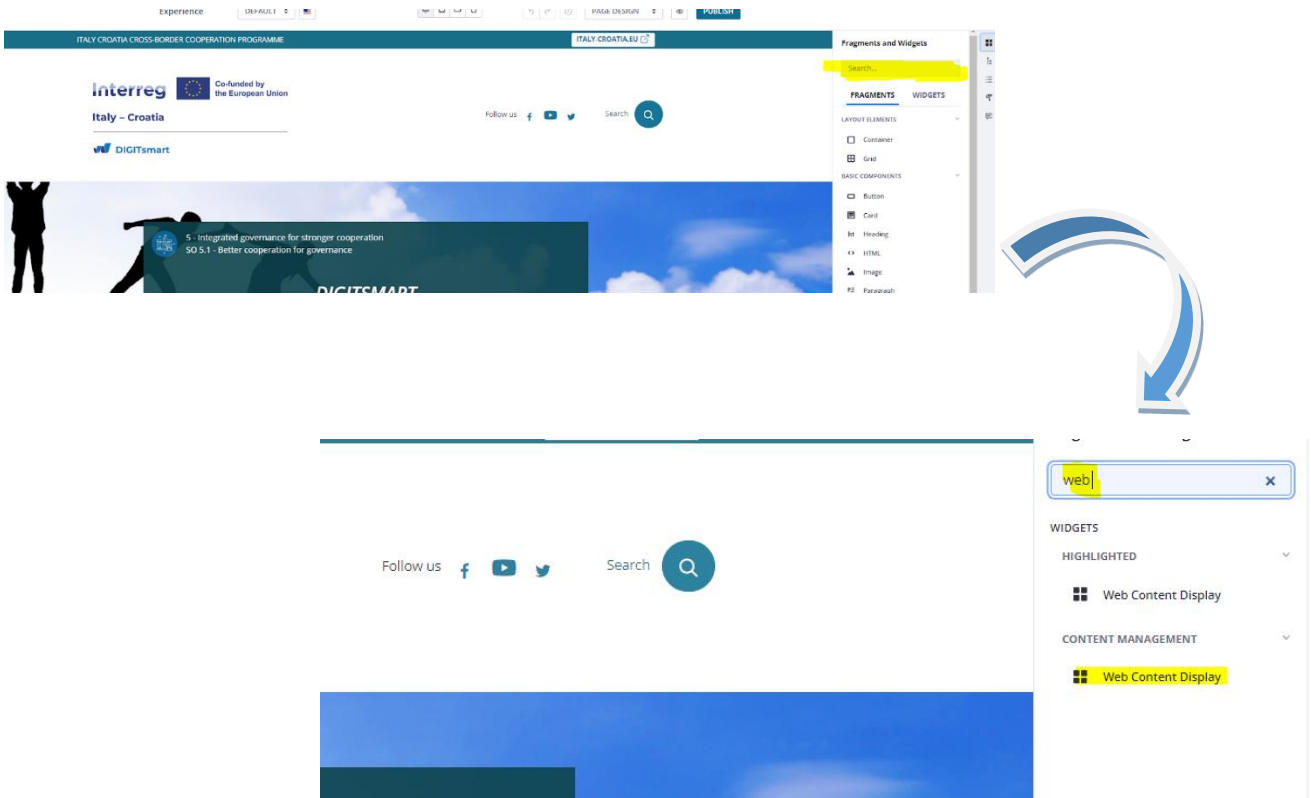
Experience DEFAULT PAGE DESIGN PUBLISH

ITALY CROATIA CROSS-BORDER COOPERATION PROGRAMME

ITALY.CROATIA.EU

Interreg Co-funded by the European Union

Italy – Croatia

DIGITsmart

Follow us

Search

5 - Integrated governance for stronger cooperation
SO 5.1 - Better cooperation for governance

DIGITSMART

Fragments and Widgets

Search...

FRAGMENTS WIDGETS

LAYOUT ELEMENTS

Container

Grid

BASIC COMPONENTS

Button

Card

Heading

HTML

Image

Paragraph

Follow us

Search

web

WIDGETS

HIGHLIGHTED

Web Content Display

CONTENT MANAGEMENT

Web Content Display